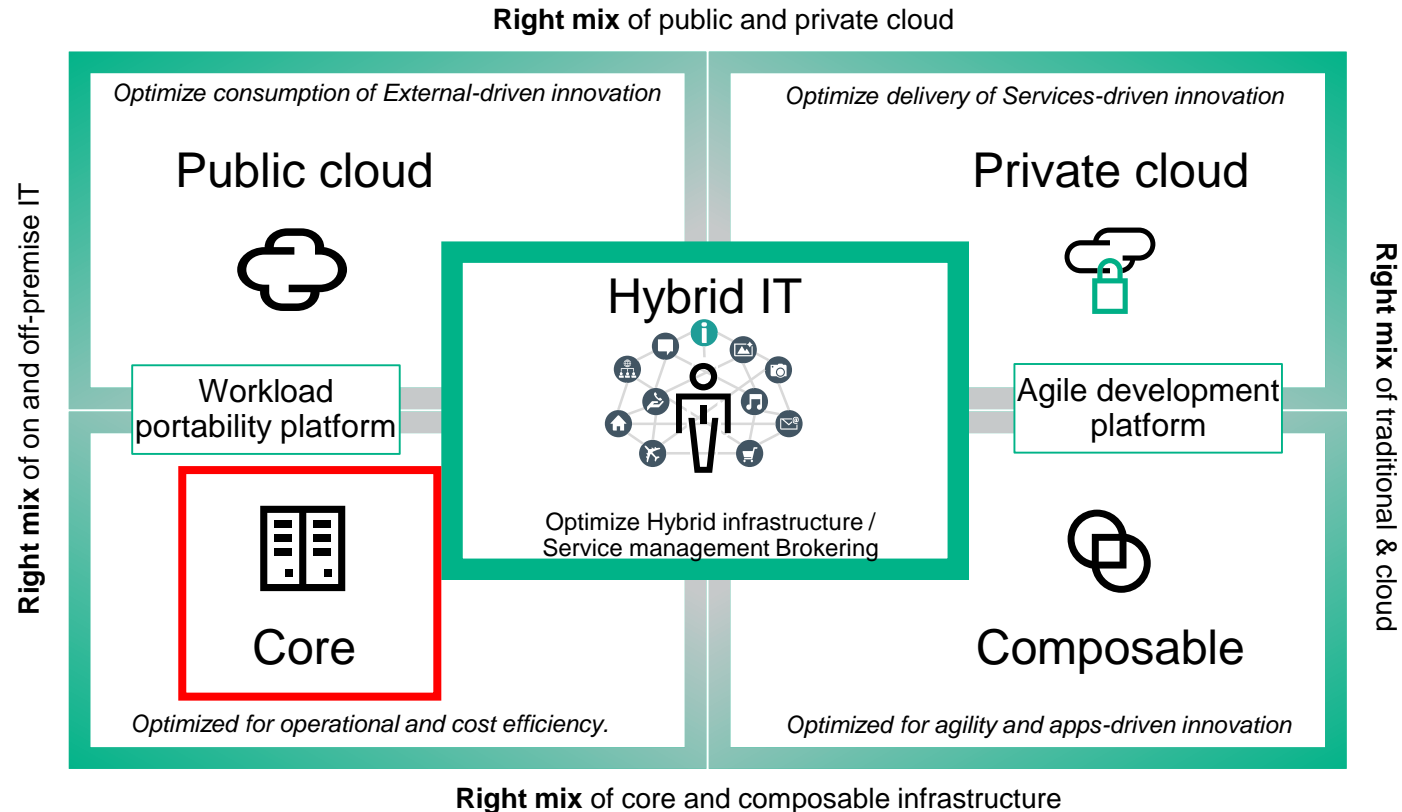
**Right mix** of public and private cloud

**Right mix** of on and off-premise IT

**Right mix** of traditional & cloud

*Optimize consumption of External-driven innovation*

Public cloud

*Optimize delivery of Services-driven innovation*

Private cloud

Hybrid IT

Optimize Hybrid infrastructure / Service management Brokering

Workload portability platform

Agile development platform

Core

*Optimized for operational and cost efficiency.*

Composable

*Optimized for agility and apps-driven innovation*

**Right mix** of core and composable infrastructure